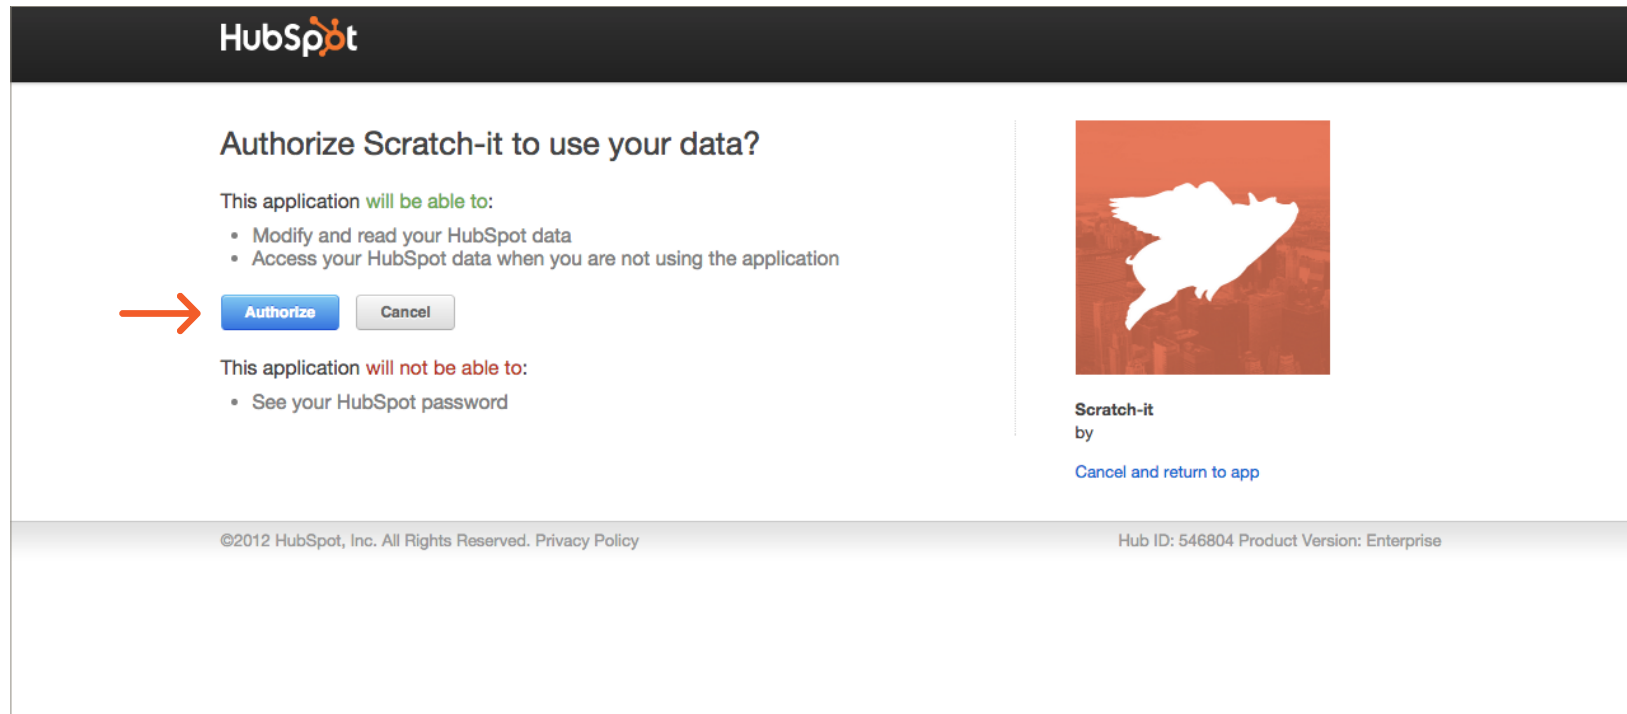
HubSpot

Authorize Scratch-it to use your data?

This application will be able to:

- Modify and read your HubSpot data
- Access your HubSpot data when you are not using the application

Authorize Cancel

This application will not be able to:

- See your HubSpot password

Scratch-it
by

Cancel and return to app

©2012 HubSpot, Inc. All Rights Reserved. Privacy Policy

Hub ID: 546804 Product Version: Enterprise